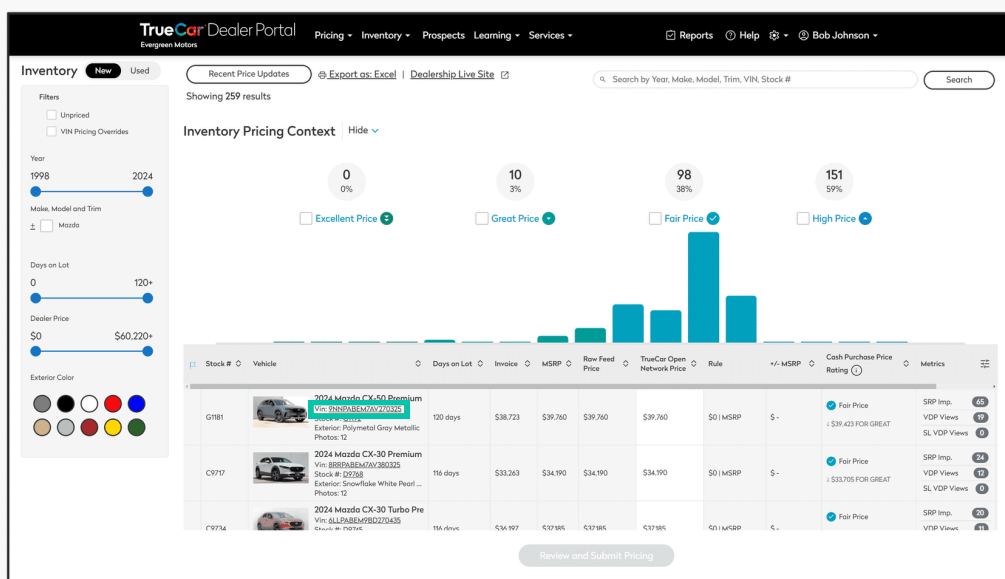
TrueCar Dealer Portal
Evergreen Motors

Pricing ▾ Inventory ▾ Prospects Learning ▾ Services ▾

Reports Help ▾ Bob Johnson ▾

Inventory New Used

Filters
Unpriced
VIN Pricing Overrides

Year
1998 2024

Make, Model and Trim
± Mazda

Days on Lot
0 120+

Dealer Price
$0 $60,220+

Exterior Color

Recent Price Updates
Export as: Excel | Dealership Live Site

Search by Year, Make, Model, Trim, VIN, Stock #
Search

Showing 259 results

Inventory Pricing Context Hide

0
0%
Excellent Price

10
3%
Great Price

98
38%
Fair Price

151
59%
High Price

| Stock # | Vehicle | Days on Lot | Invoice | MSRP | Raw Feed Price | TrueCar Open Network Price | Rule | +/- MSRP | Cash Purchase Price Rating | Metrics |
|---|---|---|---|---|---|---|---|---|---|---|
| G1181 | 2024 Mazda CX-50 Premium Vin: 9NNPABEM7AV270325 Stock #: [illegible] Exterior: Polymetal Gray Metallic Photos: 12 | 120 days | $38,723 | $39,760 | $39,760 | $39,760 | $0 \| MSRP | $ - | Fair Price ↓ $39,423 FOR GREAT | SRP Imp. 65 VDP Views 19 SL VDP Views 0 |
| C9717 | 2024 Mazda CX-30 Premium Vin: 8RRPABEM7AV380325 Stock #: D9768 Exterior: Snowflake White Pearl ... Photos: 12 | 116 days | $33,263 | $34,190 | $34,190 | $34,190 | $0 \| MSRP | $ - | Fair Price ↓ $33,705 FOR GREAT | SRP Imp. 24 VDP Views 12 SL VDP Views 0 |
| C9734 | 2024 Mazda CX-30 Turbo Pre Vin: 6LLPABEM9BD270435 Stock #: D9745 | 116 days | $36,197 | $37,185 | $37,185 | $37,185 | $0 \| MSRP | $ - | Fair Price | SRP Imp. 20 VDP Views 11 |

Review and Submit Pricing